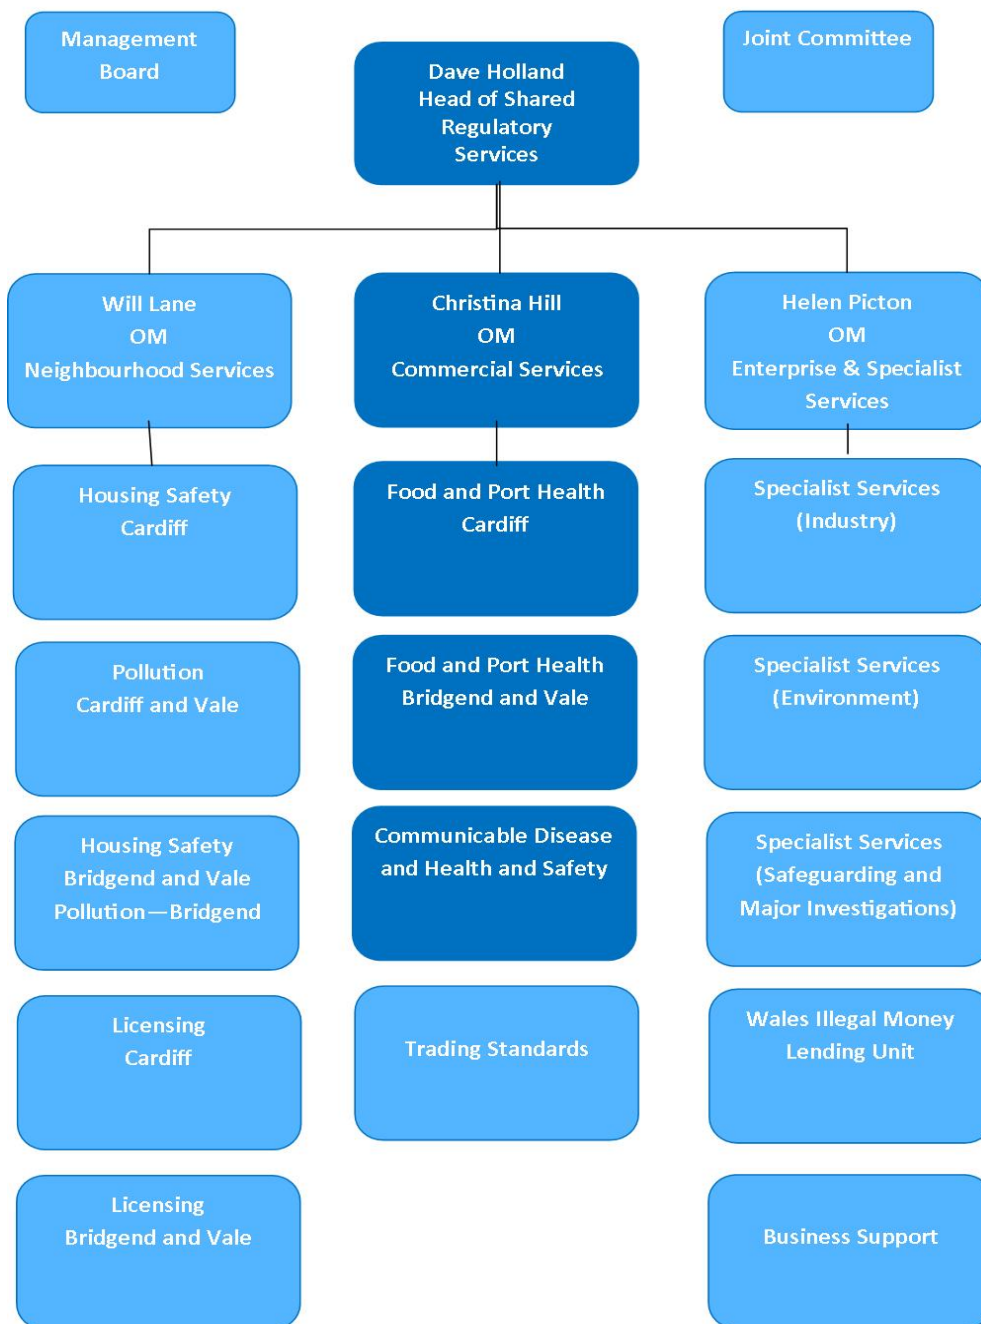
Management Board

Dave Holland
Head of Shared Regulatory Services

Joint Committee

Will Lane
OM
Neighbourhood Services

Housing Safety
Cardiff

Pollution
Cardiff and Vale

Housing Safety
Bridgend and Vale
Pollution—Bridgend

Licensing
Cardiff

Licensing
Bridgend and Vale

Christina Hill
OM
Commercial Services

Food and Port Health
Cardiff

Food and Port Health
Bridgend and Vale

Communicable Disease and Health and Safety

Trading Standards

Helen Picton
OM
Enterprise & Specialist Services

Specialist Services
(Industry)

Specialist Services
(Environment)

Specialist Services
(Safeguarding and Major Investigations)

Wales Illegal Money Lending Unit

Business Support